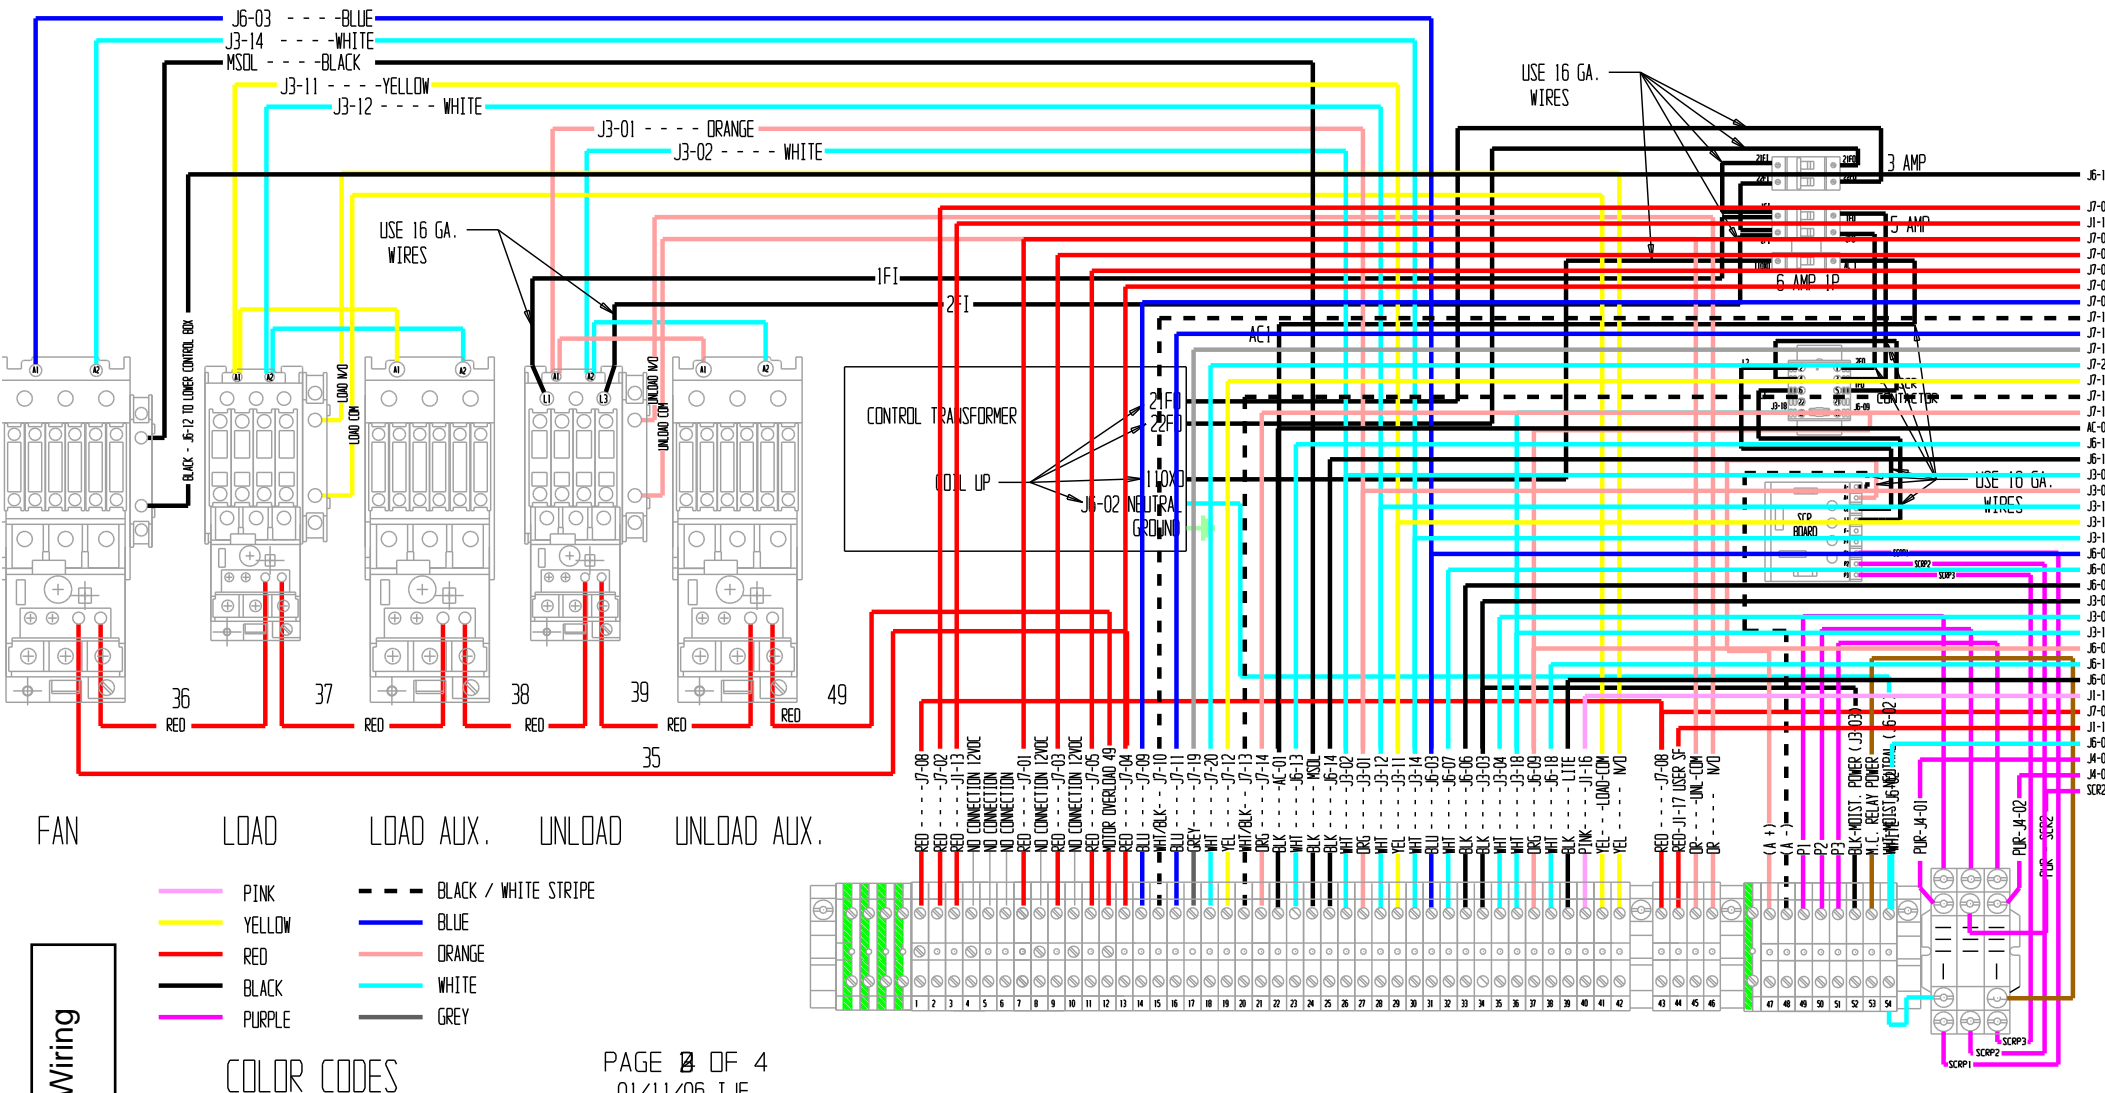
J6-03 - - - -BLUE
J3-14 - - - -WHITE
MSOL - - - -BLACK
J3-11 - - - -YELLOW
J3-12 - - - - WHITE
J3-01 - - - - ORANGE
J3-02 - - - - WHITE
USE 16 GA. WIRES
USE 16 GA. WIRES
3 AMP
5 AMP
6 AMP 1P
1FI
2FI
AC1
CONTROL TRANSFORMER
21FU
22FU
COIL UP
110X
J6-02 NEUTRAL
GROUND
CONTACTOR
USE 16 GA. WIRES
SCP BOARD
BLACK - J6-12 TO LOWER CONTROL BOX
LOAD N/O
LOAD COM
UNLOAD N/O
UNLOAD COM
A1 A2 A1 A2 A1 A2 A1 A2 A1 A2
L1 L2 L3
36
RED
37
RED
38
RED
39
RED
49
RED
35
FAN
LOAD
LOAD AUX.
UNLOAD
UNLOAD AUX.
RED - - J7-08
RED - - J7-02
RED - - J1-13 12VDC
NO CONNECTION
NO CONNECTION
NO CONNECTION
RED - - J7-01
NO CONNECTION 12VDC
RED - - J7-03 12VDC
RED - - J7-05
MOTOR OVERLOAD 49
RED - - J7-04
BLU - - J7-09
WHT/BLK - - J7-10
BLU - - J7-11
GREY - - J7-19
WHT - - J7-20
YEL - - J7-12
WHT/BLK - - J7-13
ORG - - J7-14
BLK - - AC-01
WHT - - J6-13
BLK - - MSOL
BLK - - J6-14
WHT - - J3-02
ORG - - J3-01
WHT - - J3-12
YEL - - J3-11
WHT - - J3-14
BLU - - J6-03
WHT - - J6-07
BLK - - J6-06
BLK - - J3-03
WHT - - J3-04
WHT - - J3-18
ORG - - J6-09
WHT - - J6-18
BLK - - LITE
PINK - - J1-16
YEL - - LOAD-COM
YEL - - N/O
RED - - J7-08
RED- J1-17 USER SF
OR - - UNL-COM
OR - - N/O
(A +)
(A -)
P1
P2
P3
BLK-MOIST. POWER (J3-03)
W.C. RELAY POWER
WHT-MOIST. NEUTRAL (J6-02)
PUR-J4-01
PUR-J4-02
SCR2
SCR1
SCRP1
SCRP2
SCRP3
J6-1
J7-0
J1-1
J7-0
J7-0
J7-0
J7-0
J7-0
J7-1
J7-1
J7-1
J7-2
J7-1
J7-1
J7-1
AC-0
J6-1
J6-1
J3-0
J3-0
J3-1
J3-1
J3-1
J6-0
J6-0
J6-0
J3-0
J3-0
J3-1
J6-0
J6-1
J6-0
J1-1
J7-0
J1-1
J6-0
J4-0
J4-0
SCR
1 2 3 4 5 6 7 8 9 10 11 12 13 14 15 16 17 18 19 20 21 22 23 24 25 26 27 28 29 30 31 32 33 34 35 36 37 38 39 40 41 42 43 44 45 46 47 48 49 50 51 52 53 54
PINK
YELLOW
RED
BLACK
PURPLE
BLACK / WHITE STRIPE
BLUE
ORANGE
WHITE
GREY
COLOR CODES
PAGE 4 OF 4
01/11/06 TJE
Wiring